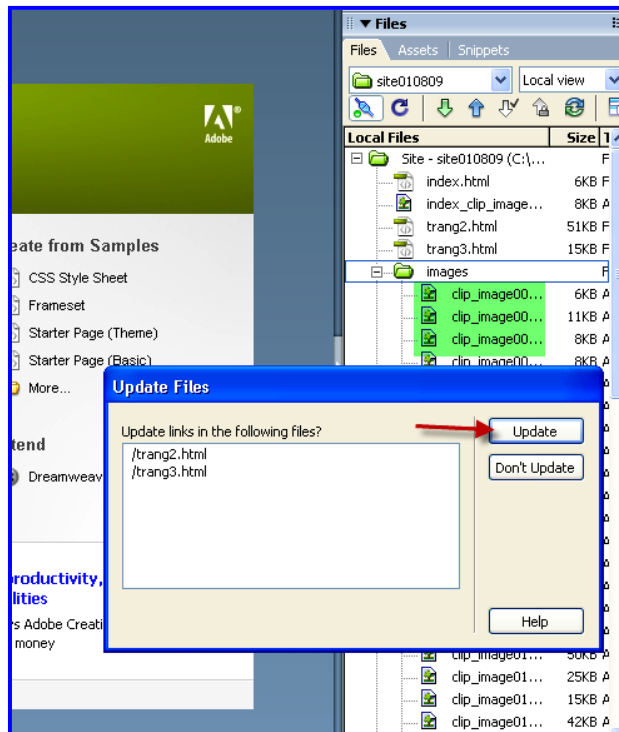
Adobe

eate from Samples

CSS Style Sheet

Frameset

Starter Page (Theme)

Starter Page (Basic)

More...

tend

Dreamweav

productivity,
lities

s Adobe Creati
money

▼ Files

Files | Assets | Snippets

site010809 | Local view

Local Files | Size | T

Site - site010809 (C:\... | | F

index.html | 6KB | F

index_clip_image... | 8KB | A

trang2.html | 51KB | F

trang3.html | 15KB | F

images | | F

clip_image00... | 6KB | A

clip_image00... | 11KB | A

clip_image00... | 8KB | A

clip_image00... | 8KB | A

clip_image01... | 50KB | A

clip_image01... | 25KB | A

clip_image01... | 15KB | A

clip_image01... | 42KB | A

Update Files

Update links in the following files?

/trang2.html
/trang3.html

Update

Don't Update

Help